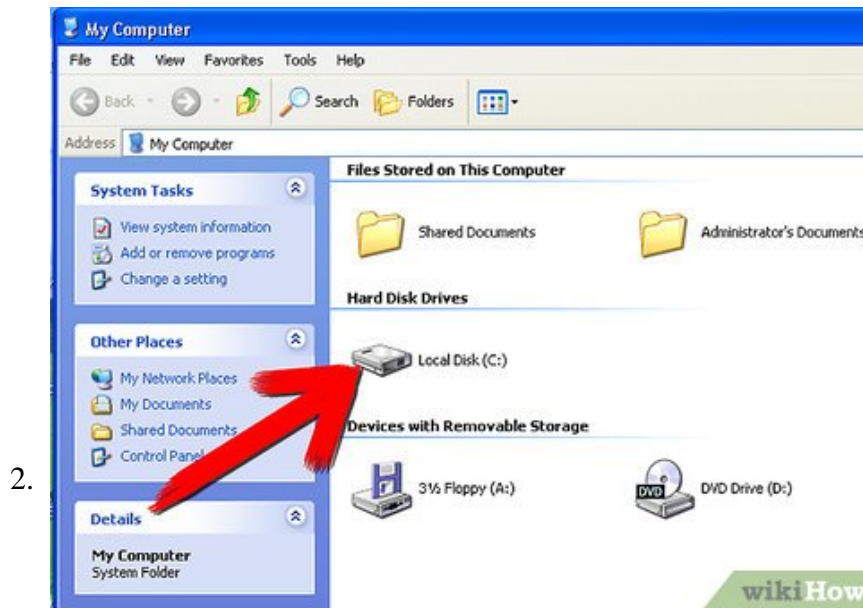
2.

My Computer

File Edit View Favorites Tools Help

Back Search Folders

Address My Computer

System Tasks

View system information
Add or remove programs
Change a setting

Other Places

My Network Places
My Documents
Shared Documents
Control Panel

Details

My Computer
System Folder

Files Stored on This Computer

Shared Documents

Administrator's Documents

Hard Disk Drives

Local Disk (C:)

Devices with Removable Storage

3½ Floppy (A:)

DVD

DVD Drive (D:)

wikiHow